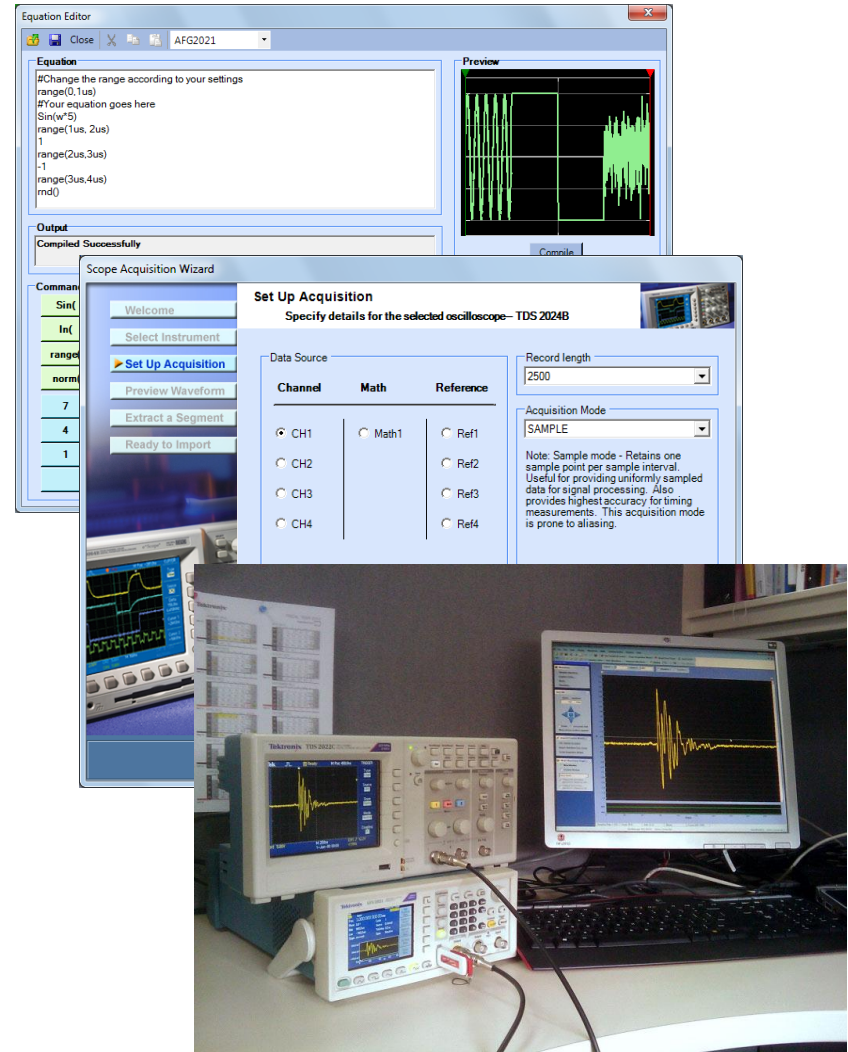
Equation Editor

Close AFG2021

Equation

#Change the range according to your settings
range(0,1us)
#Your equation goes here
Sin(w*5)
range(1us, 2us)
1
range(2us,3us)
-1
range(3us,4us)
rnd()

Preview

Output

Compiled Successfully

Compile

Comman

Sin(

ln(

range

norm

7

4

1

Scope Acquisition Wizard

Welcome

Select Instrument

Set Up Acquisition

Preview Waveform

Extract a Segment

Ready to Import

Set Up Acquisition

Specify details for the selected oscilloscope– TDS 2024B

Data Source

Channel

Math

Reference

CH1

CH2

CH3

CH4

Math1

Ref1

Ref2

Ref3

Ref4

Record length

2500

Acquisition Mode

SAMPLE

Note: Sample mode - Retains one sample point per sample interval. Useful for providing uniformly sampled data for signal processing. Also provides highest accuracy for timing measurements. This acquisition mode is prone to aliasing.

Tektronix

Tektronix TDS 2022C

Tektronix